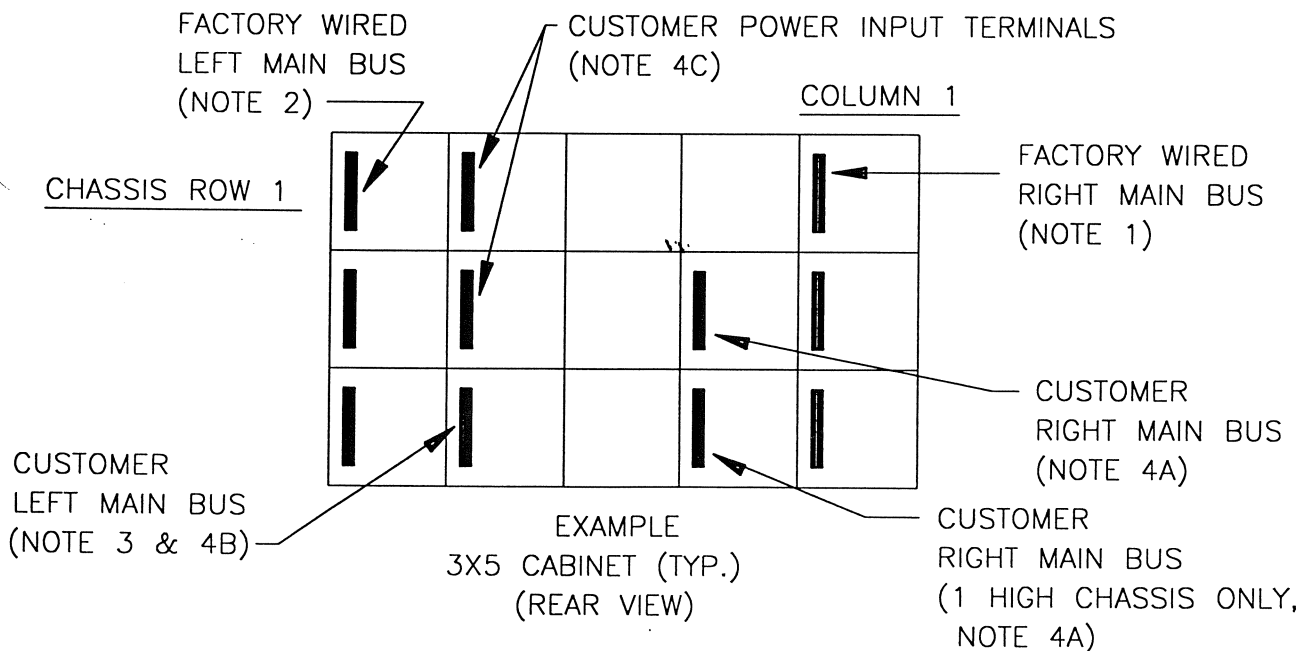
FACTORY WIRED LEFT MAIN BUS (NOTE 2)

CUSTOMER POWER INPUT TERMINALS (NOTE 4C)

COLUMN 1

CHASSIS ROW 1

FACTORY WIRED RIGHT MAIN BUS (NOTE 1)

CUSTOMER RIGHT MAIN BUS (NOTE 4A)

CUSTOMER LEFT MAIN BUS (NOTE 3 & 4B)

EXAMPLE
3X5 CABINET (TYP.)
(REAR VIEW)

CUSTOMER RIGHT MAIN BUS (1 HIGH CHASSIS ONLY, NOTE 4A)